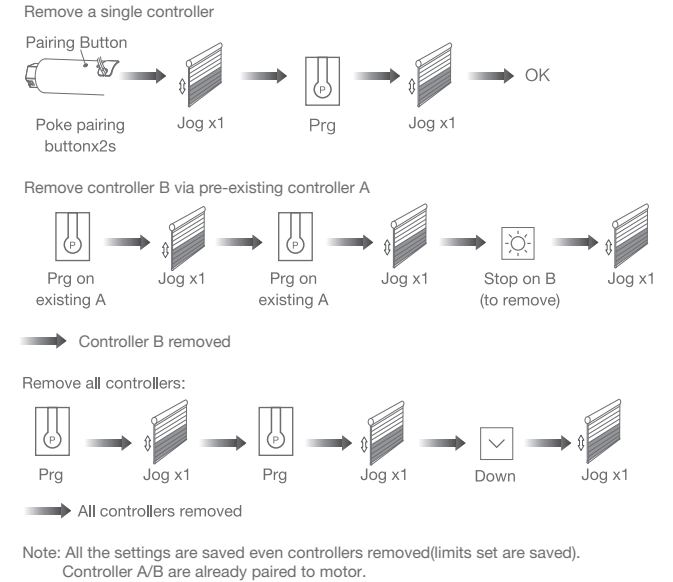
Remove a single controller

Pairing Button

Poke pairing buttonx2s

Jog x1

P

Prg

Jog x1

OK

Remove controller B via pre-existing controller A

P

Prg on existing A

Jog x1

P

Prg on existing A

Jog x1

Stop on B (to remove)

Jog x1

Controller B removed

Remove all controllers:

P

Prg

Jog x1

P

Prg

Jog x1

Down

Jog x1

All controllers removed

Note: All the settings are saved even controllers removed(limits set are saved). Controller A/B are already paired to motor.